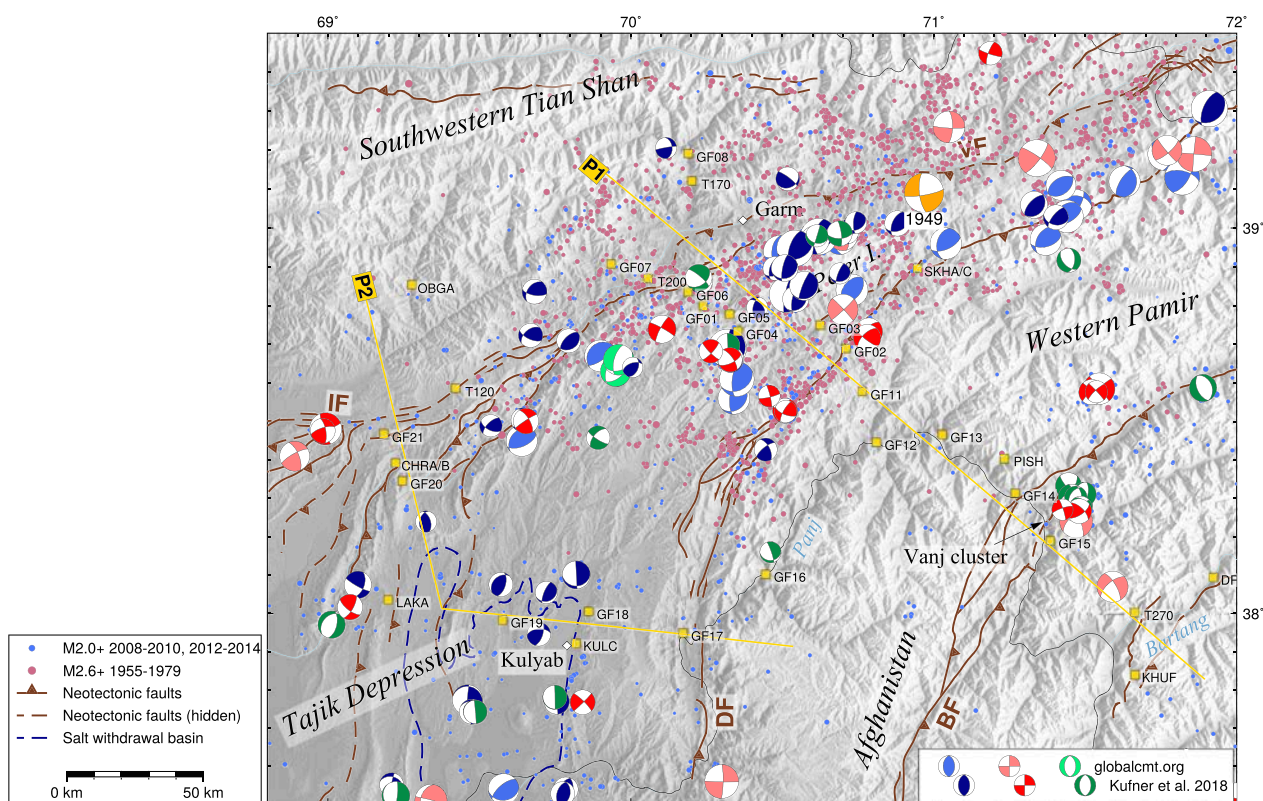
69°
70°
71°
72°
Southwestern Tian Shan
VF
P1
GF08
T170
Garm
1949
39°
P2
OBGA
GF07
T200
GF06
Peter I.
SKHA/C
GF01
GF05
GF03
GF04
GF02
Western Pamir
T120
GF11
IF
GF21
GF12
GF13
CHRA/B
GF20
PISH
GF14
Vanj cluster
Panj
GF15
GF16
DF
LAKA
GF19
GF18
38°
GF17
T270
KULC
Kulyab
Bartang
KHUF
Tajik Depression
DF
Afghanistan
BF
M2.0+ 2008-2010, 2012-2014
M2.6+ 1955-1979
Neotectonic faults
Neotectonic faults (hidden)
Salt withdrawal basin
0 km
50 km
globalcmt.org
Kufner et al. 2018